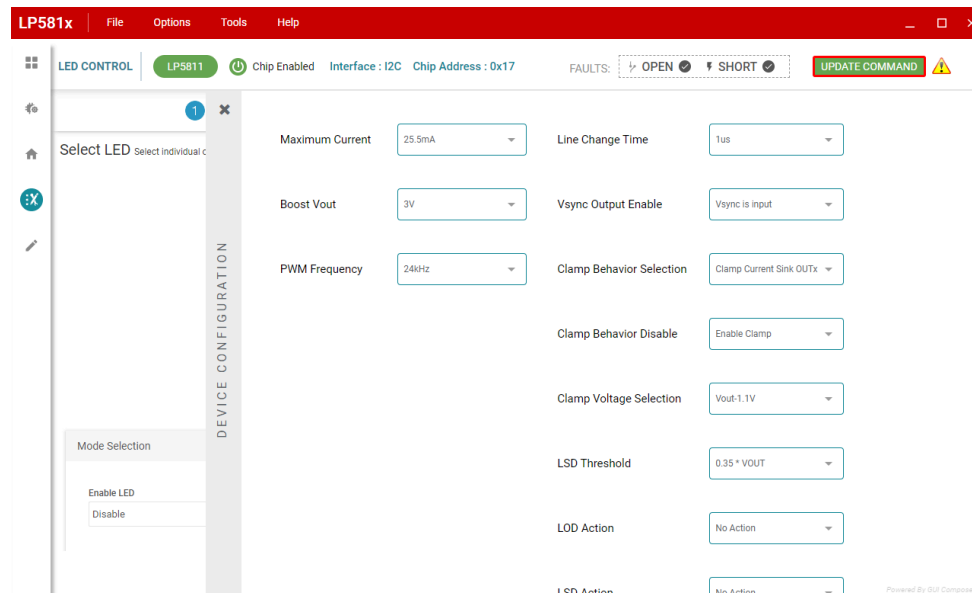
LP581x File Options Tools Help

LED CONTROL LP5811 Chip Enabled Interface : I2C Chip Address : 0x17 FAULTS: OPEN SHORT UPDATE COMMAND

1

Select LED Select individual c

DEVICE CONFIGURATION

Maximum Current 25.5mA

Boost Vout 3V

PWM Frequency 24kHz

Line Change Time 1us

Vsync Output Enable Vsync is input

Clamp Behavior Selection Clamp Current Sink OUTx

Clamp Behavior Disable Enable Clamp

Clamp Voltage Selection Vout-1.1V

LSD Threshold 0.35 * VOUT

LOD Action No Action

LSD Action No Action

Mode Selection

Enable LED
Disable

Powered By GUI Compose